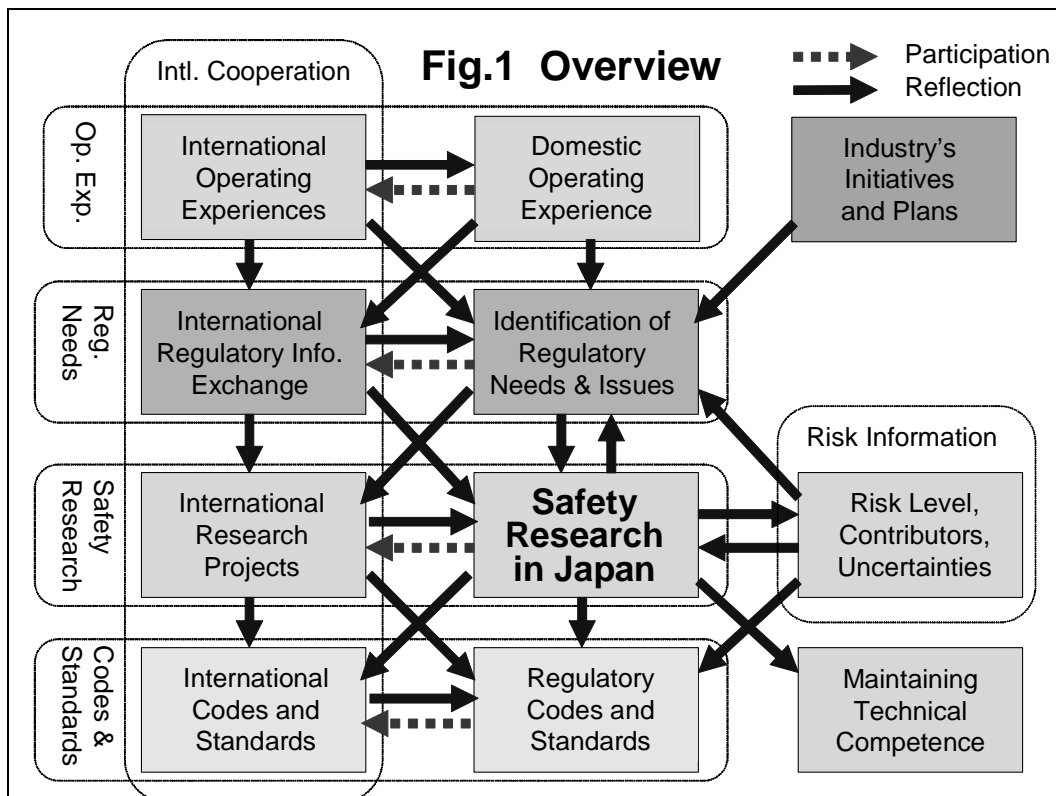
Fig.1 Overview

Participation
Reflection

Intl. Cooperation

Op. Exp.

International Operating Experiences

Domestic Operating Experience

Industry's Initiatives and Plans

Reg. Needs

International Regulatory Info. Exchange

Identification of Regulatory Needs & Issues

Risk Information

Safety Research

International Research Projects

Safety Research in Japan

Risk Level, Contributors, Uncertainties

Codes & Standards

International Codes and Standards

Regulatory Codes and Standards

Maintaining Technical Competence